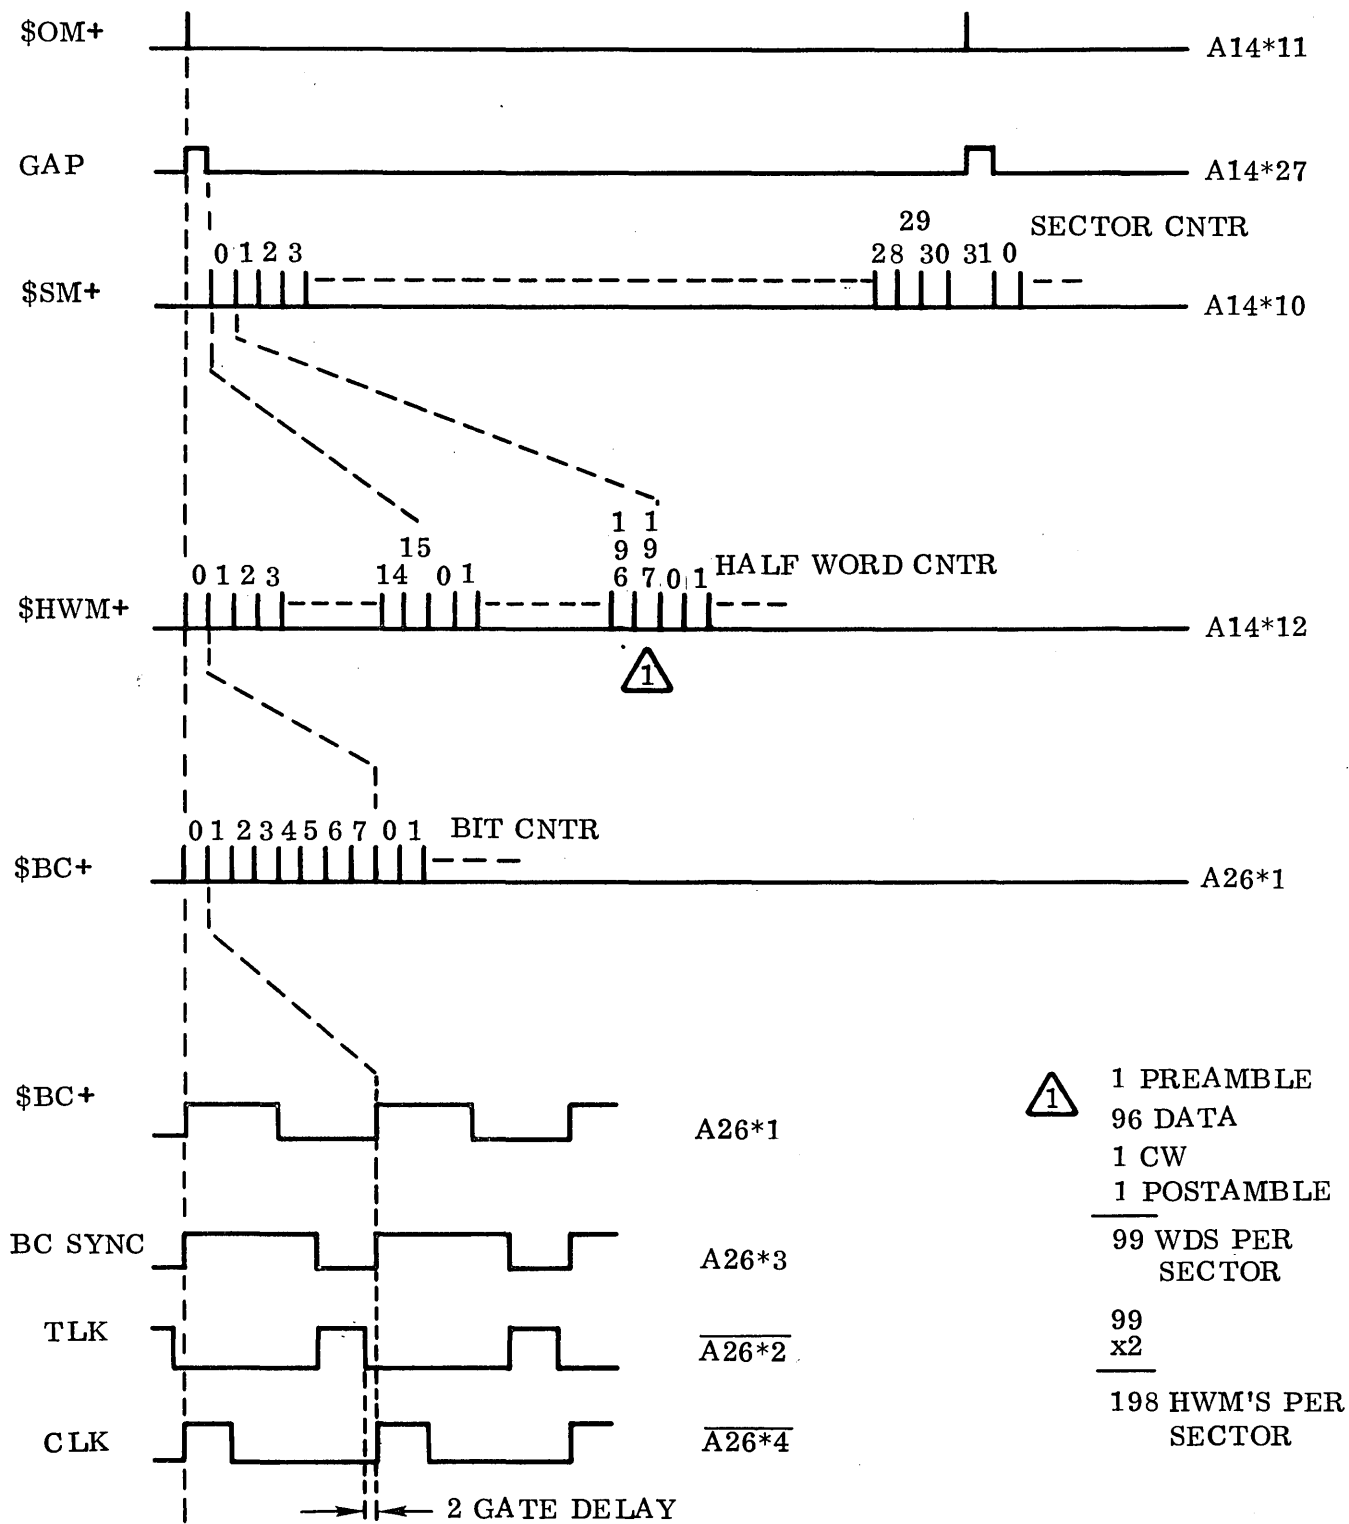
\$OM+

A14*11

GAP

A14*27

29

SECTOR CNTR

0 1 2 3

28 30 31 0

\$SM+

A14*10

1 1
9 9
15
6 7 0 1

0 1 2 3

14 0 1

HALF WORD CNTR

\$HWM+

A14*12

1

0 1 2 3 4 5 6 7 0 1

BIT CNTR

\$BC+

A26*1

\$BC+

A26*1

BC SYNC

A26*3

TLK

$\overline{A26*2}$

CLK

$\overline{A26*4}$

2 GATE DELAY

1

1 PREAMBLE
96 DATA
1 CW
1 POSTAMBLE
99 WDS PER SECTOR

99
x2
198 HWM'S PER SECTOR